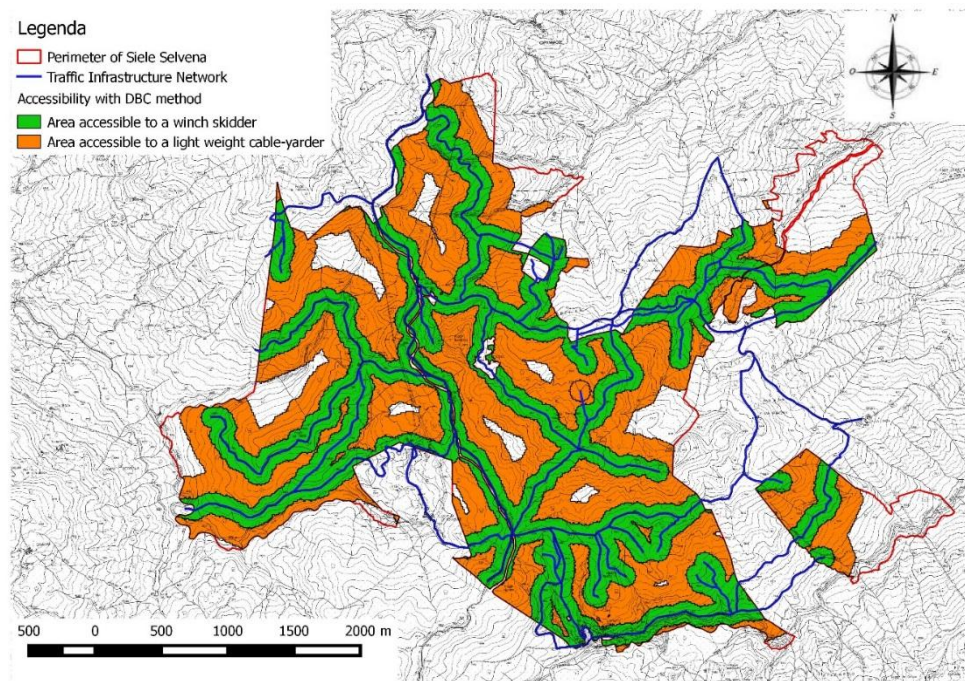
Legenda
Perimeter of Siele Selvena
Traffic Infrastructure Network
Accessibility with DBC method
Area accessible to a winch skidder
Area accessible to a light weight cable-yarder

N
O E
S

500 0 500 1000 1500 2000 m